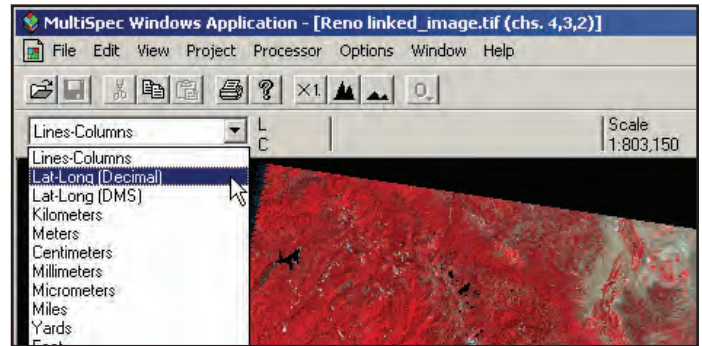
MultiSpec Windows Application - [Reno linked_image.tif (chs. 4,3,2)]

File Edit View Project Processor Options Window Help

×1. 0.

Lines-Columns

L
C

Scale
1:803,150

Lines-Columns
Lat-Long (Decimal)
Lat-Long (DMS)
Kilometers
Meters
Centimeters
Millimeters
Micrometers
Miles
Yards
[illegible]